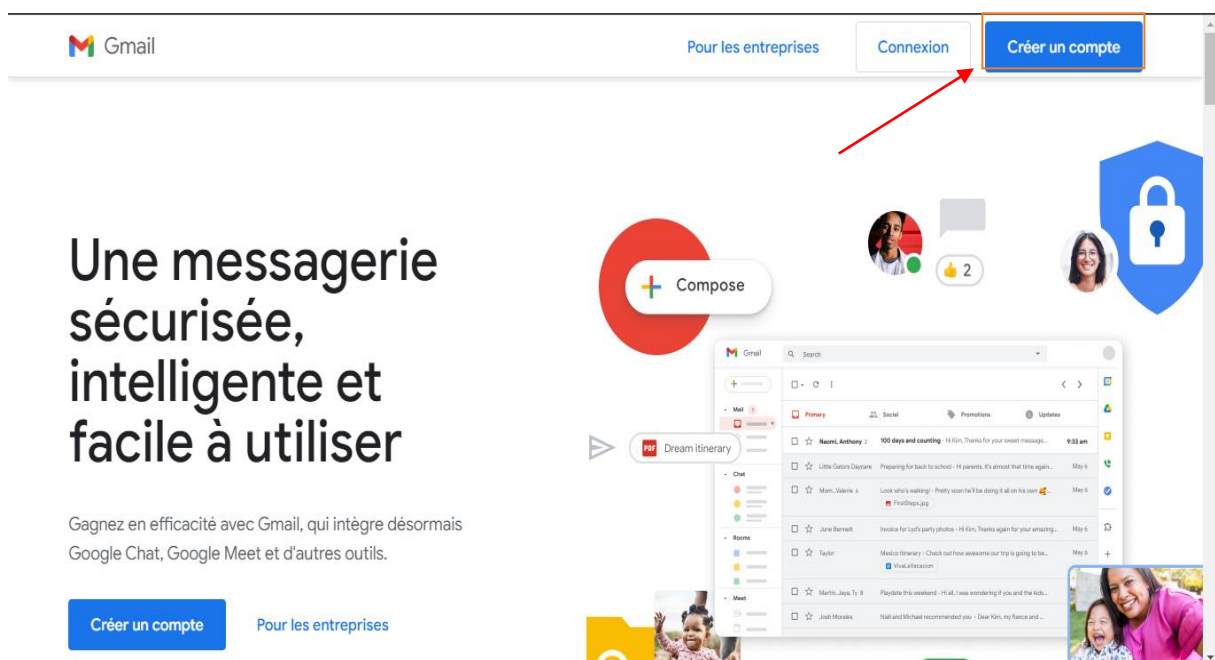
Gmail

Pour les entreprises

Connexion

Créer un compte

Une messagerie sécurisée, intelligente et facile à utiliser

Gagnez en efficacité avec Gmail, qui intègre désormais Google Chat, Google Meet et d'autres outils.

Créer un compte

Pour les entreprises

Compose

2

Dream itinerary

Gmail

Search

Mail

Chat

Rooms

Meet

Primary

Social

Promotions

Updates

Naomi, Anthony 2 | 100 days and counting - Hi Kim, Thanks for your sweet message... | 9:33 am

Little Gators Daycare | Preparing for back to school - Hi parents, It's almost that time again... | May 6

Mom, Valerie 4 | Look who's walking! - Pretty soon he'll be doing it all on his own | May 6

FirstSteps.jpg

June Bennett | Invoice for Lyd's party photos - Hi Kim, Thanks again for your amazing... | May 6

Taylor | Mexico Itinerary - Check out how awesome our trip is going to be... | May 6

VivaLaVacacion

Martin, Jaya, Ty 8 | Playdate this weekend - Hi all, I was wondering if you and the kids...

Josh Morales | Niall and Michael recommended you - Dear Kim, my fiance and...